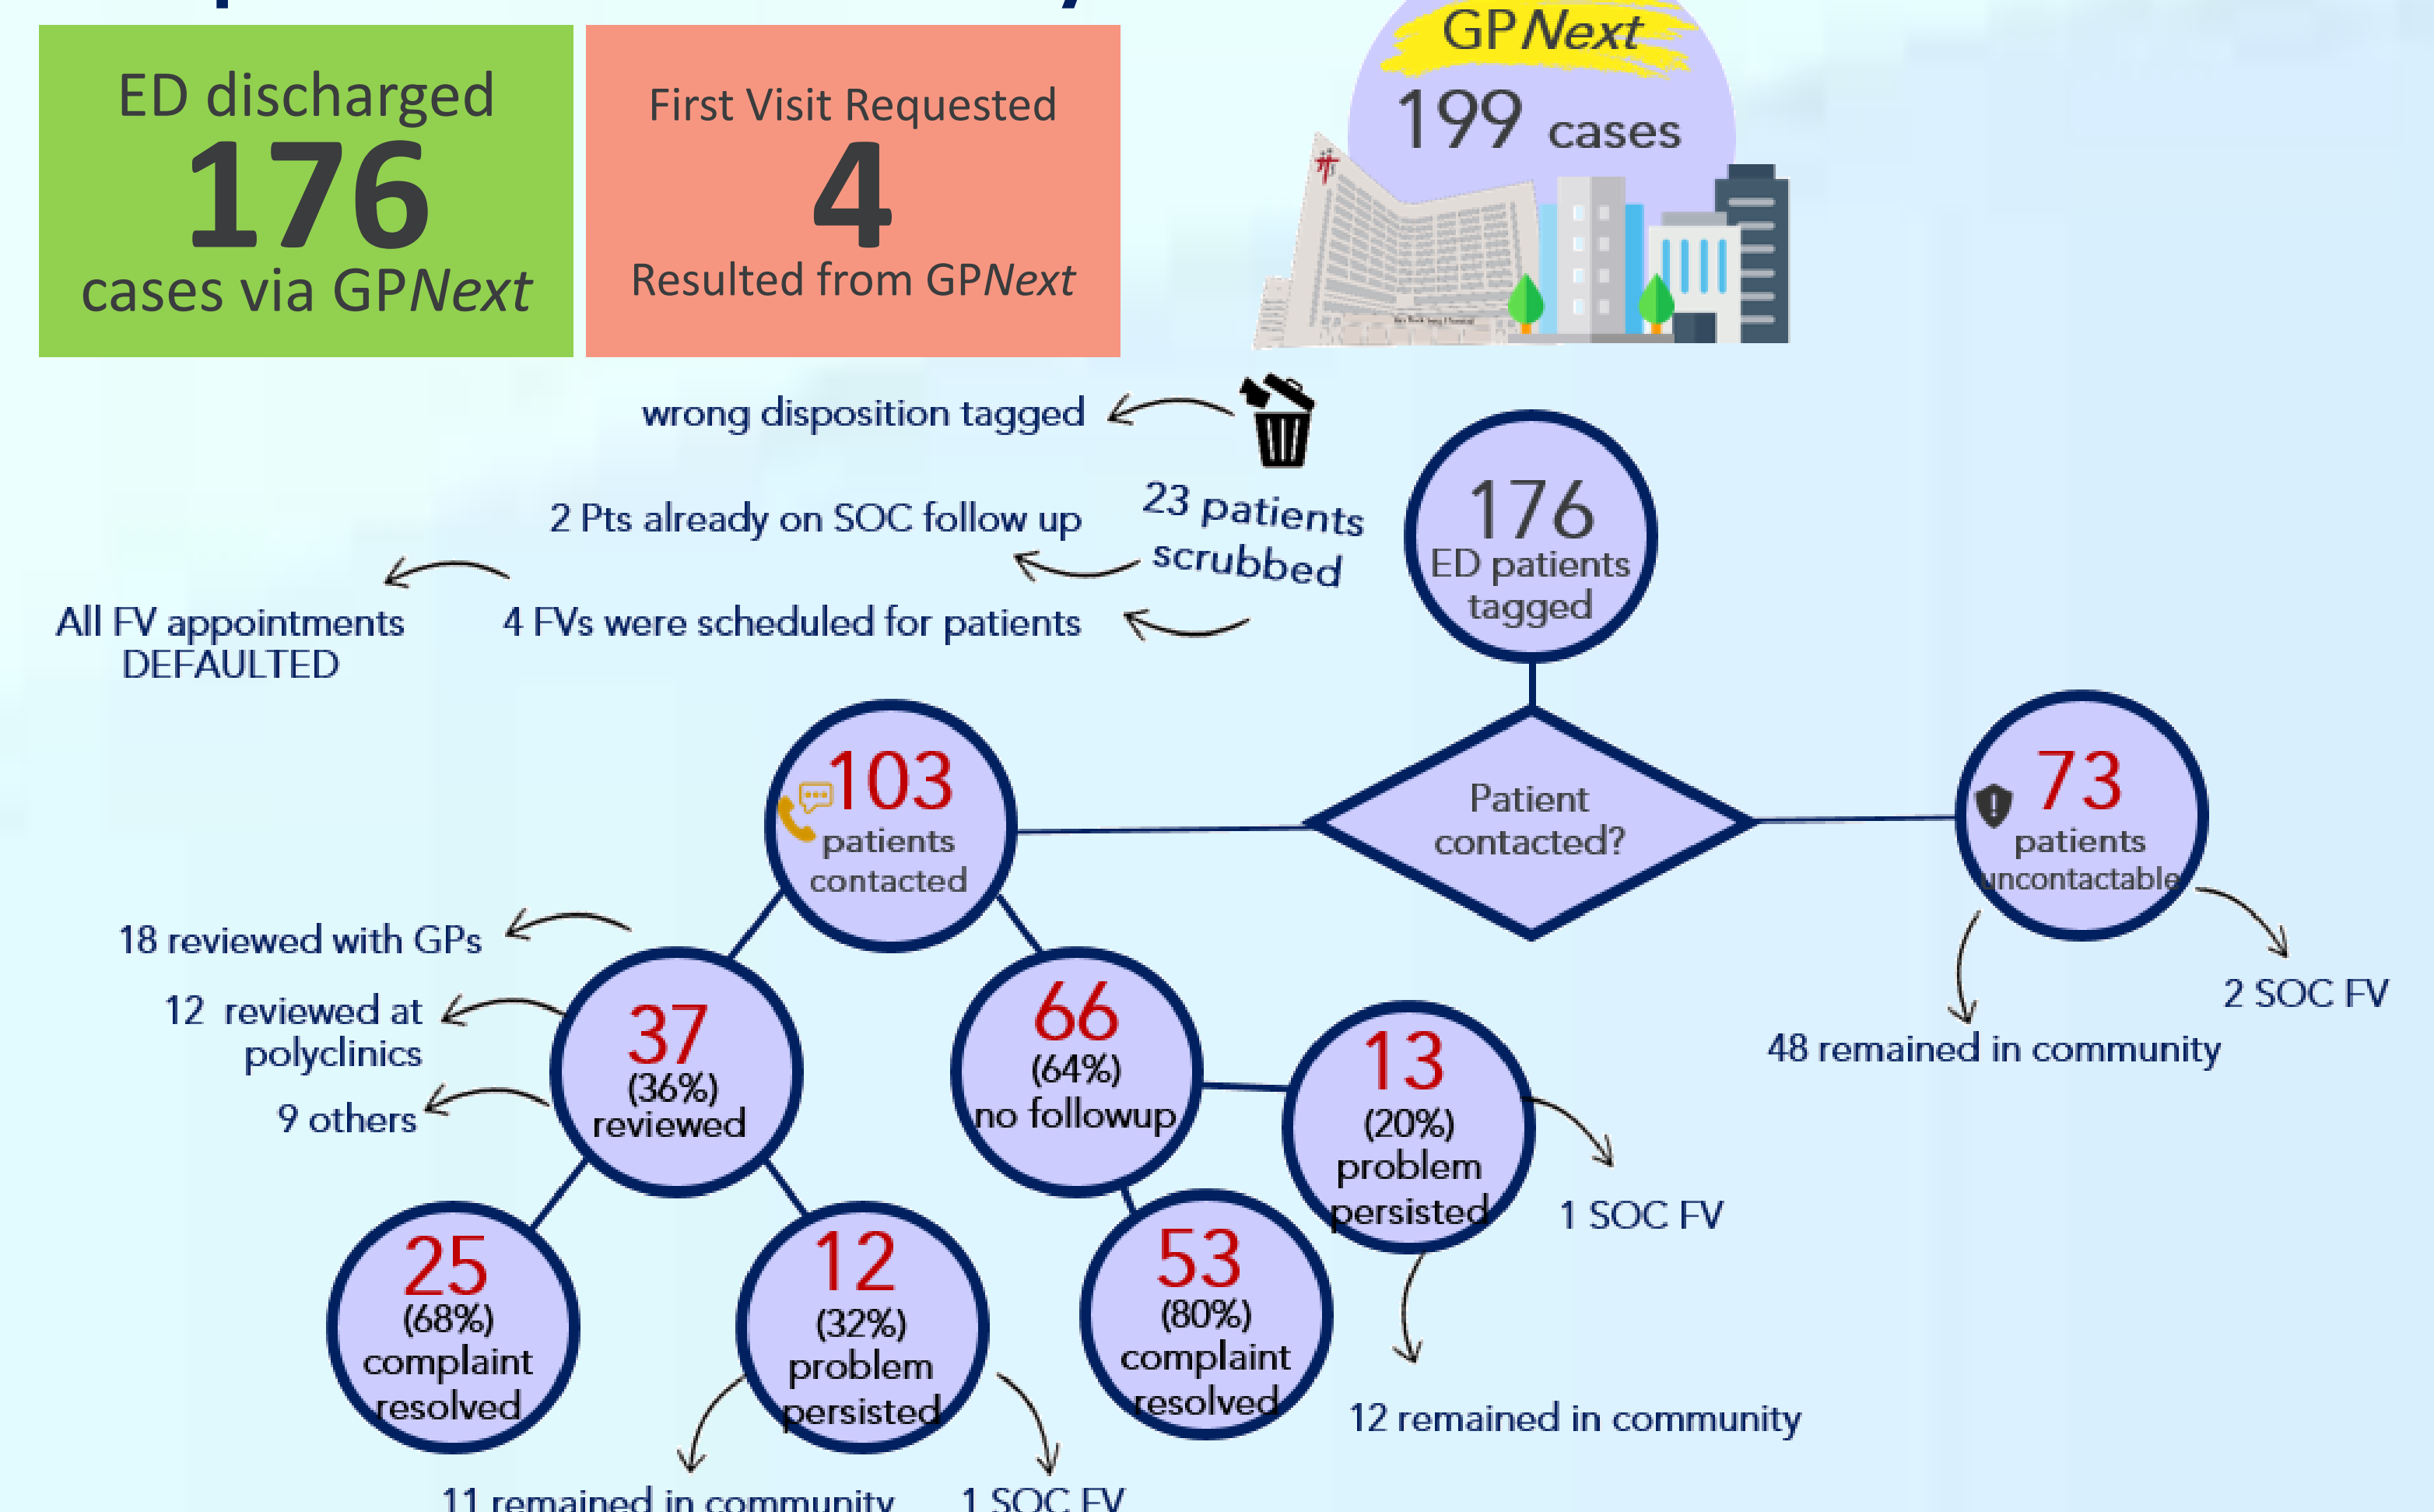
ED discharged
176
cases via GPNext

First Visit Requested
4
Resulted from GPNext

GPNext
199 cases

wrong disposition tagged

2 Pts already on SOC follow up

23 patients scrubbed

All FV appointments DEFAULTED

4 FVs were scheduled for patients

176
ED patients tagged

Patient contacted?

103
patients contacted

73
patients uncontactable

2 SOC FV

48 remained in community

18 reviewed with GPs

12 reviewed at polyclinics

9 others

37
(36%)
reviewed

66
(64%)
no followup

13
(20%)
problem persisted

1 SOC FV

25
(68%)
complaint resolved

12
(32%)
problem persisted

53
(80%)
complaint resolved

12 remained in community

11 remained in community

1 SOC FV